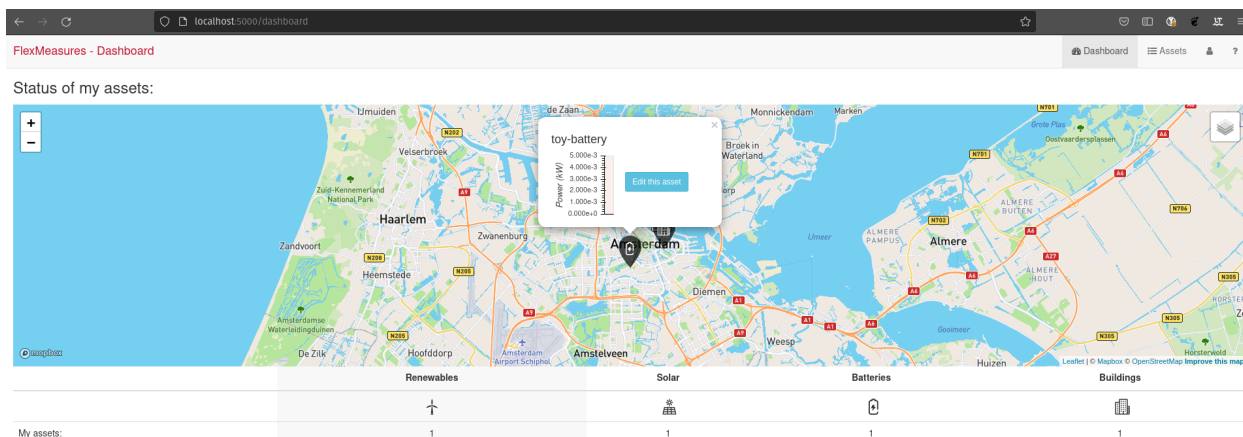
localhost:5000/dashboard

FlexMeasures - Dashboard

Dashboard Assets ?

Status of my assets:

+
−

IJmuiden
N202
Velserbroek
Zuid-Kennemerland National Park
A9
Haarlem
Zandvoort
N208
Heemstede
N205
Zwanenburg
Amsterdamse Waterleidingduinen
N205
De Zilk
Hoofddorp
Amsterdam Airport Schiphol
Amstelveen
de Zaan
Monnickendam
Marken
Broek in Waterland
Amsterdam
Diemen
A1
A9
A10
A1
Weesp
A1
Umeer
ALMERE PAMPUS
N702
Almere
ALMERE BUITEN
N701
Oostvaardersplassen
Grote Plas
N701
A6
N706
A27
ALMERE HOUT
A6
A6
Gooimeer
N305
Huizen
N305
N305
Horsterwold
A6
A6

toy-battery
×
5.000e-3
4.000e-3
3.000e-3
2.000e-3
1.000e-3
0.000e+0
Power (kW)
Edit this asset

mapbox
Leaflet | © Mapbox © OpenStreetMap Improve this map

| | Renewables | Solar | Batteries | Buildings |
|---|---|---|---|---|
| My assets: | 1 | 1 | 1 | 1 |